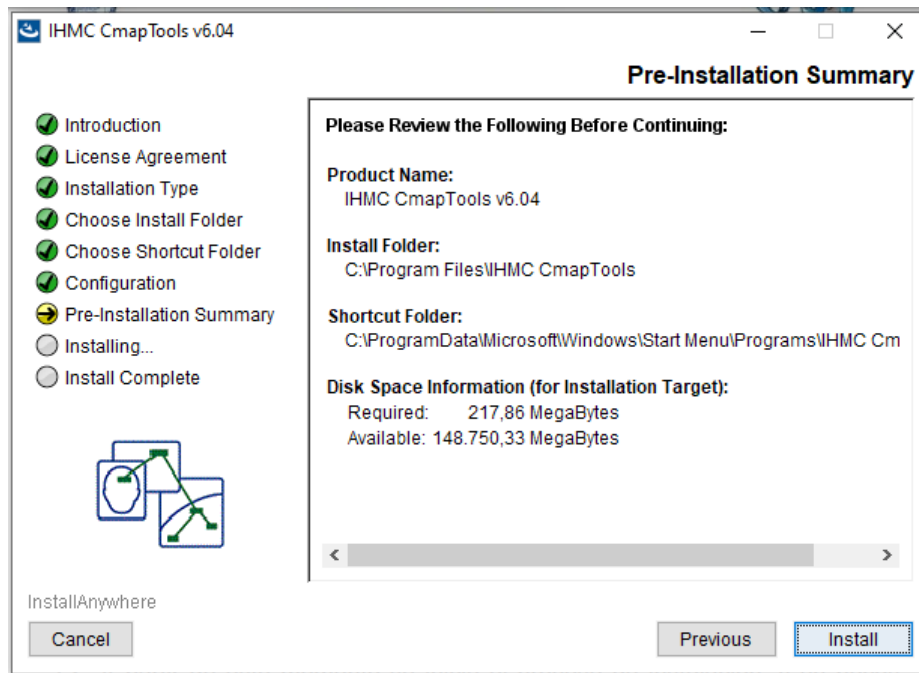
IHMC CmapTools v6.04

Pre-Installation Summary

Introduction
License Agreement
Installation Type
Choose Install Folder
Choose Shortcut Folder
Configuration
Pre-Installation Summary
Installing...
Install Complete

Please Review the Following Before Continuing:

Product Name:
IHMC CmapTools v6.04

Install Folder:
C:\Program Files\IHMC CmapTools

Shortcut Folder:
C:\ProgramData\Microsoft\Windows\Start Menu\Programs\IHMC Cm

Disk Space Information (for Installation Target):
Required: 217,86 MegaBytes
Available: 148.750,33 MegaBytes

InstallAnywhere

Cancel

Previous

Install